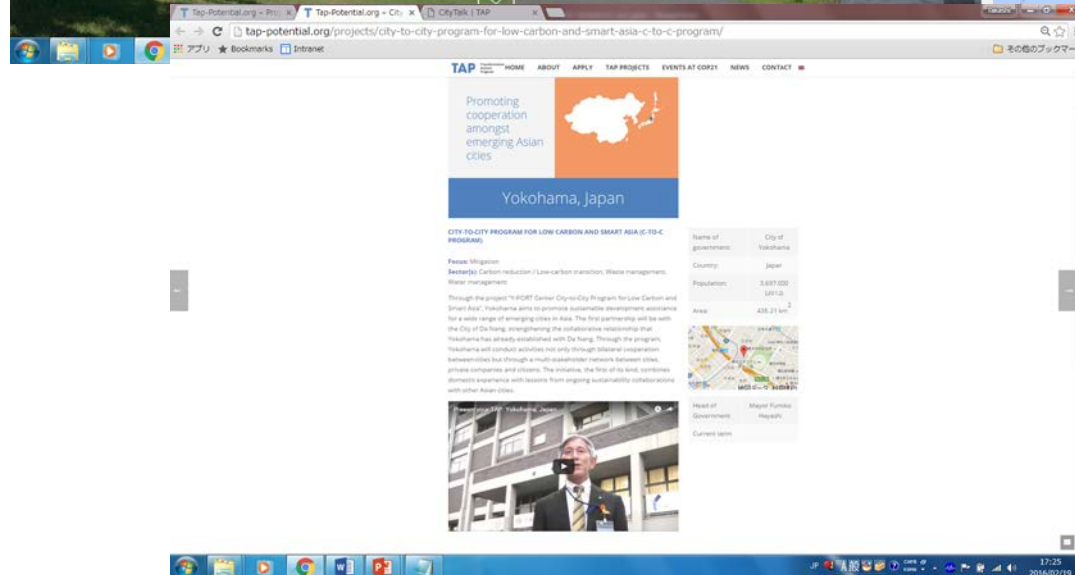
Tap-Potential.org – Pro | Tap-Potential.org – City | CityTalk | TAP

tap-potential.org/projects/city-to-city-program-for-low-carbon-and-smart-asia-c-to-c-program/

アプリ ★ Bookmarks Intranet

その他のブックマーク

TAP HOME ABOUT APPLY TAP PROJECTS EVENTS AT COP21 NEWS CONTACT

Promoting cooperation amongst emerging Asian cities

Yokohama, Japan

CITY-TO-CITY PROGRAM FOR LOW CARBON AND SMART ASIA (C-TO-C PROGRAM)

Focus: Mitigation
Sector(s): Carbon reduction / Low-carbon transition, Waste management, Water management

Through the project "Y-PORT Center City-to-City Program for Low Carbon and Smart Asia", Yokohama aims to promote sustainable development assistance for a wide range of emerging cities in Asia. The first partnership will be with the City of Da Nang, strengthening the collaborative relationship that Yokohama has already established with Da Nang. Through the program, Yokohama will conduct activities not only through bilateral cooperation between cities but through a multi-stakeholder network between cities, private companies and citizens. The initiative, the first of its kind, combines domestic experience with lessons from ongoing sustainability collaborations with other Asian cities.

| Name of government | City of Yokohama |
|---|---|
| Country | Japan |
| Population | 3,697,000 (2013) |
| Area | 435.21 km$^2$ |

| Head of Government | Mayor Fumiko Hayashi |
|---|---|
| Current term | |

Presentation TAP: Yokohama, Japan

17:25
2016/02/19